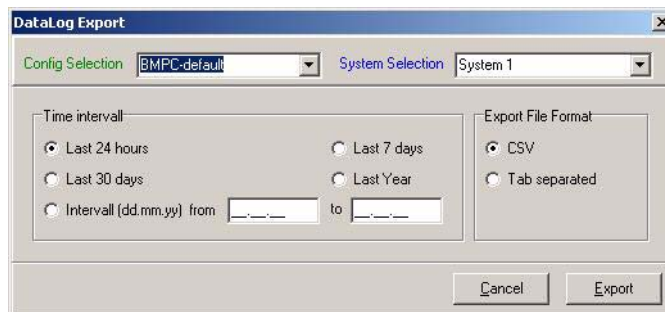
DataLog Export

Config Selection BMPC-default

System Selection System 1

Time intervall

Last 24 hours

Last 7 days

Last 30 days

Last Year

Intervall (dd.mm.yy) from __.__.__ to __.__.__

Export File Format

CSV

Tab separated

Cancel

Export